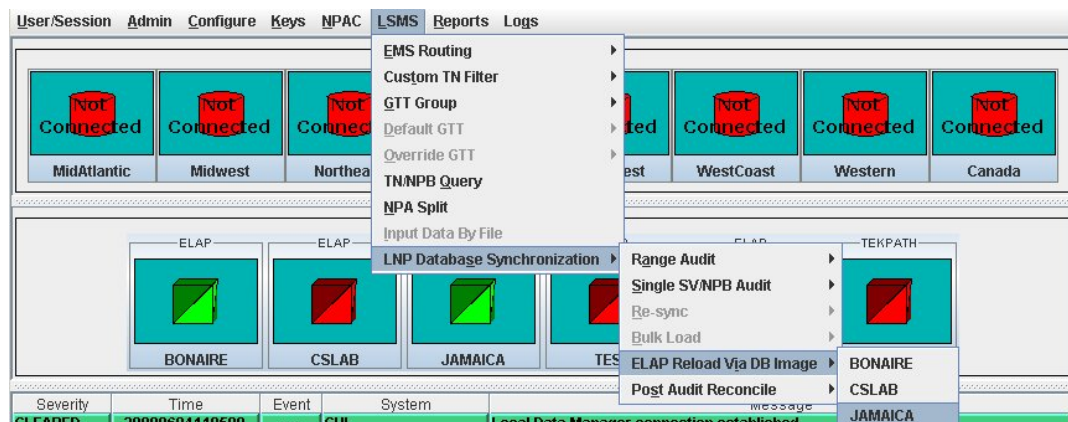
User/Session Admin Configure Keys NPAC LSMS Reports Logs

EMS Routing
Custom TN Filter
GTT Group
Default GTT
Override GTT
TN/NPB Query
NPA Split
Input Data By File
LNP Database Synchronization

Range Audit
Single SV/NPB Audit
Re-sync
Bulk Load
ELAP Reload Via DB Image
Post Audit Reconcile

BONAIRE
CSLAB
JAMAICA

Not Connected
MidAtlantic
Not Connected
Midwest
Not Connec
Northea
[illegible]ted
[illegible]est
Not Connected
WestCoast
Not Connected
Western
Not Connected
Canada

ELAP
BONAIRE
ELAP
CSLAB
JAMAICA
TES
ELAP
TEKPATH

| Severity | Time | Event | System | Message |
|---|---|---|---|---|
| CLEARED | 20090604110500 | | GUI | Local Data Manager connection established |